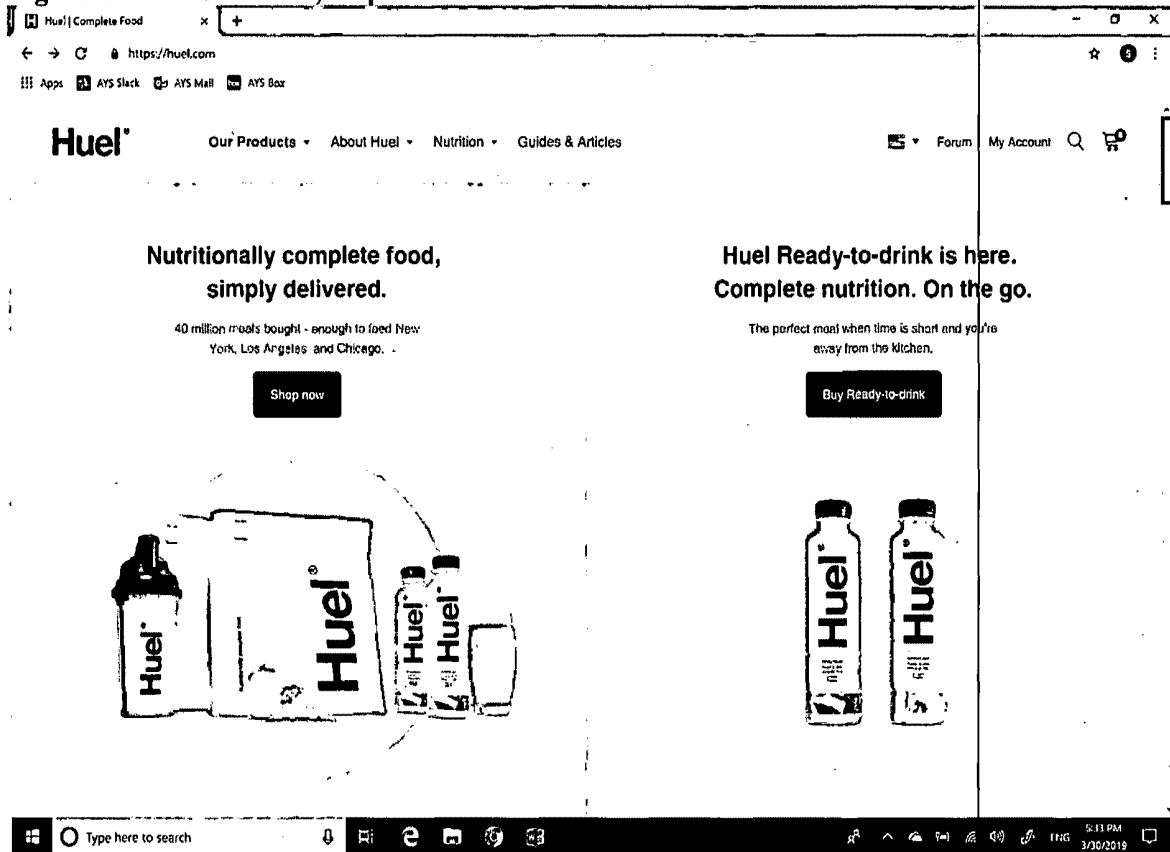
Huel | Complete Food

https://huel.com

Apps AYS Slack AYS Mail AYS Box

Huel®

Our Products ▾ About Huel ▾ Nutrition ▾ Guides & Articles

Forum My Account

Nutritionally complete food, simply delivered.

40 million meals bought - enough to feed New York, Los Angeles and Chicago.

Shop now

Huel Ready-to-drink is here. Complete nutrition. On the go.

The perfect meal when time is short and you're away from the kitchen.

Buy Ready-to-drink

Huel®

Huel®

Huel®

Huel®

Huel®

Huel®

Type here to search

ENG 5:33 PM 3/30/2019